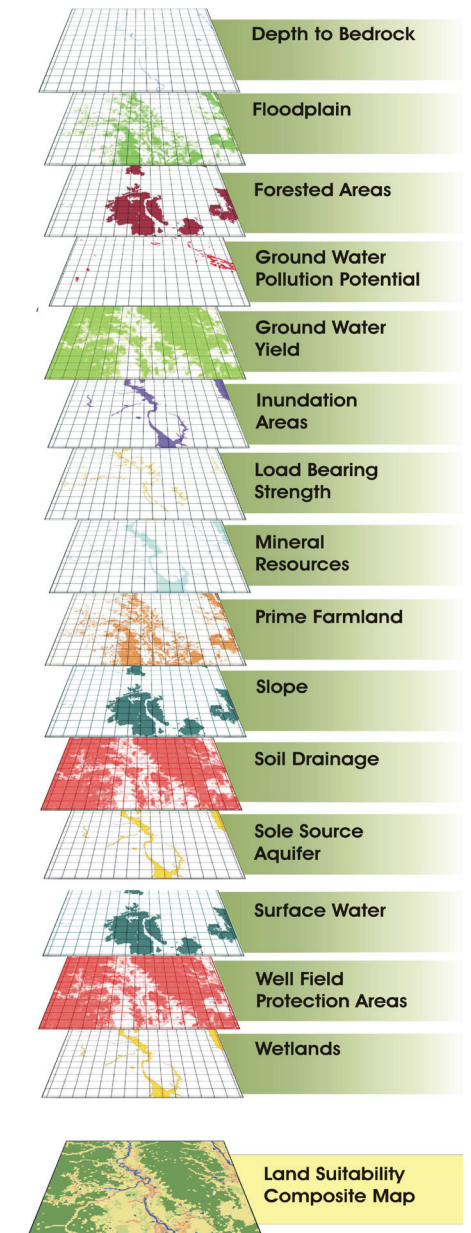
Depth to Bedrock

Floodplain

Forested Areas

Ground Water Pollution Potential

Ground Water Yield

Inundation Areas

Load Bearing Strength

Mineral Resources

Prime Farmland

Slope

Soil Drainage

Sole Source Aquifer

Surface Water

Well Field Protection Areas

Wetlands

Land Suitability Composite Map